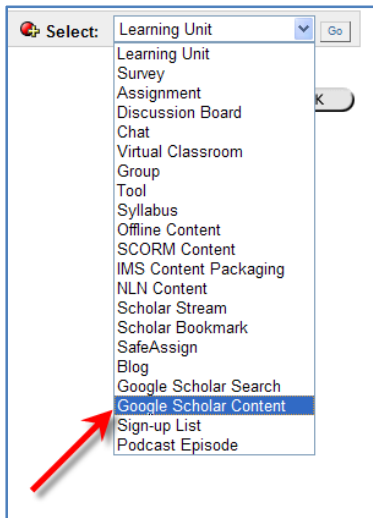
Select: Learning Unit Go

Learning Unit
Survey
Assignment
Discussion Board
Chat
Virtual Classroom
Group
Tool
Syllabus
Offline Content
SCORM Content
IMS Content Packaging
NLN Content
Scholar Stream
Scholar Bookmark
SafeAssign
Blog
Google Scholar Search
Google Scholar Content
Sign-up List
Podcast Episode

K